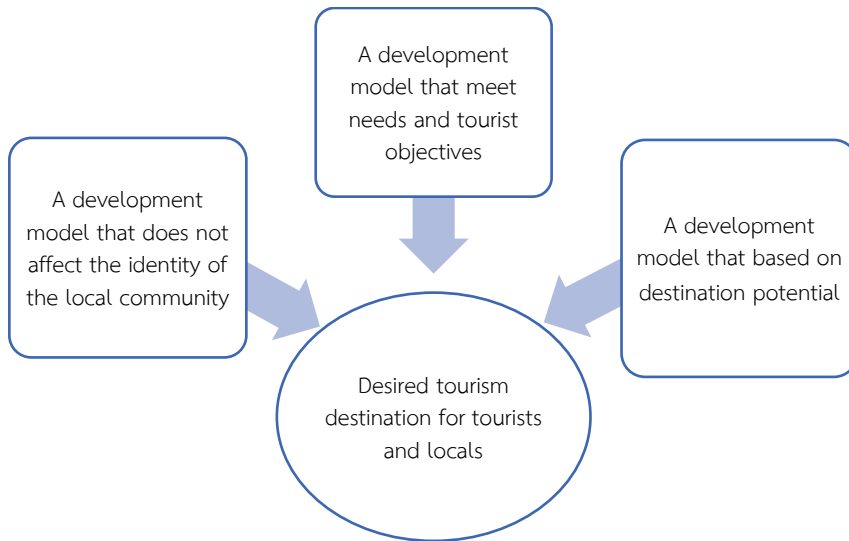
A development model that meet needs and tourist objectives

A development model that does not affect the identity of the local community

A development model that based on destination potential

Desired tourism destination for tourists and locals